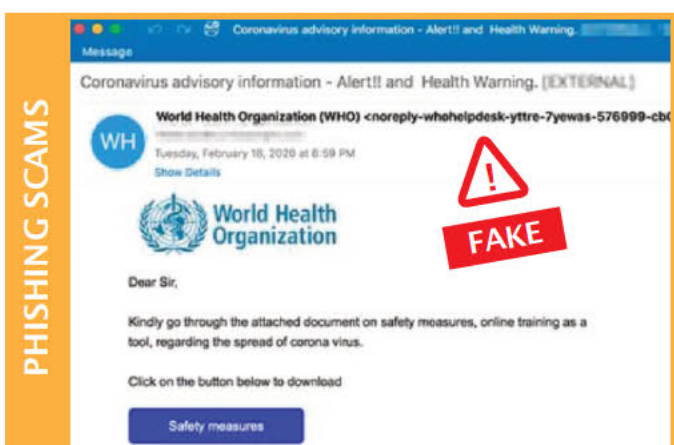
PHISHING SCAMS

Coronavirus advisory information - Alert!! and Health Warning.

Message

Coronavirus advisory information - Alert!! and Health Warning. [EXTERNAL]

WH

World Health Organization (WHO) <noreply-whohelpdesk-yttre-7yewas-576999-cb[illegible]

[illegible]

Tuesday, February 18, 2020 at 6:59 PM

Show Details

FAKE

World Health Organization

Dear Sir,

Kindly go through the attached document on safety measures, online training as a tool, regarding the spread of corona virus.

Click on the button below to download

Safety measures